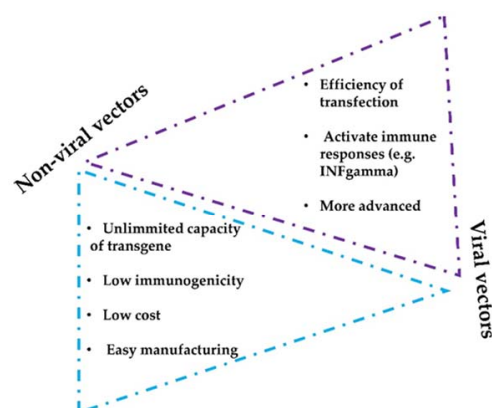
Non-viral vectors

• Efficiency of transfection

• Activate immune responses (e.g. INFgamma)

• More advanced

Viral vectors

• Unlimmited capacity of transgene

• Low immunogenicity

• Low cost

• Easy manufacturing